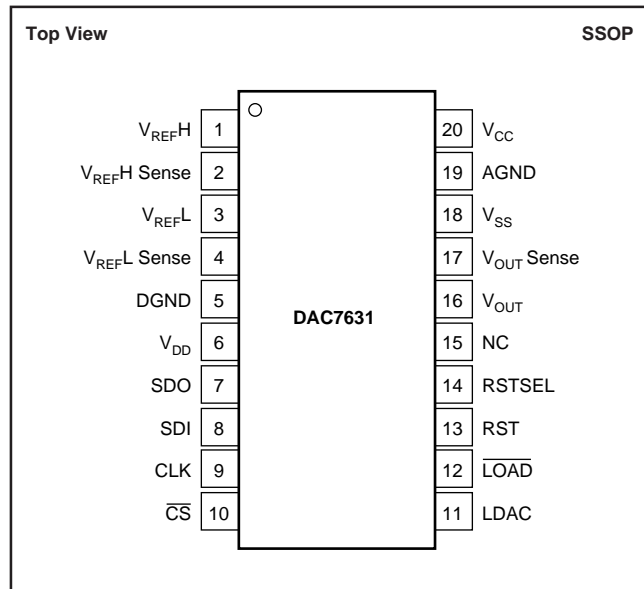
Top View

SSOP

$V_{REF}H$ 1
$V_{REF}H$ Sense 2
$V_{REF}L$ 3
$V_{REF}L$ Sense 4
DGND 5
$V_{DD}$ 6
SDO 7
SDI 8
CLK 9
$\overline{CS}$ 10

DAC7631

20 $V_{CC}$
19 AGND
18 $V_{SS}$
17 $V_{OUT}$ Sense
16 $V_{OUT}$
15 NC
14 RSTSEL
13 RST
12 $\overline{LOAD}$
11 LDAC